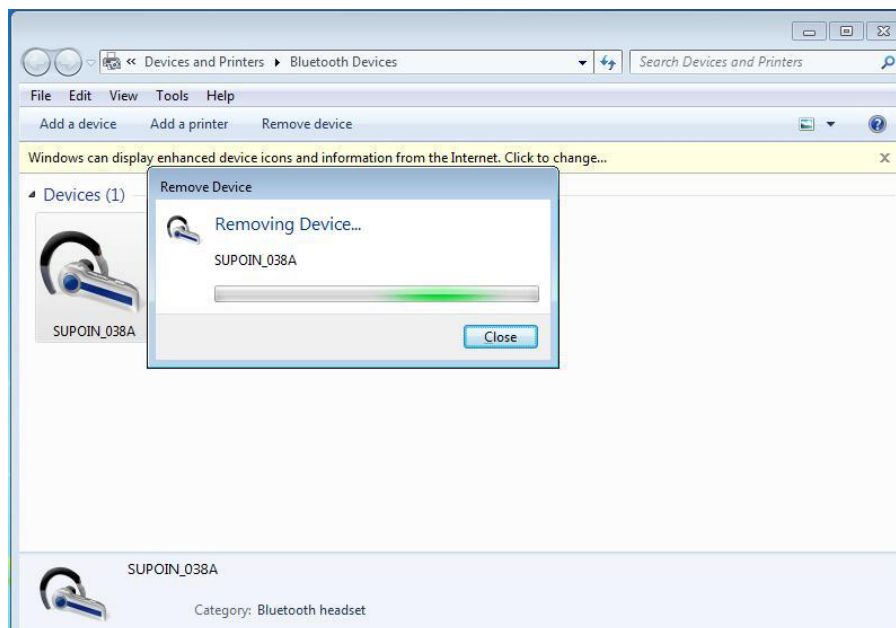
« Devices and Printers ▸ Bluetooth Devices

Search Devices and Printers

File Edit View Tools Help

Add a device Add a printer Remove device

Windows can display enhanced device icons and information from the Internet. Click to change...

Devices (1)

SUPOIN_038A

Remove Device

Removing Device...

SUPOIN_038A

Close

SUPOIN_038A

Category: Bluetooth headset